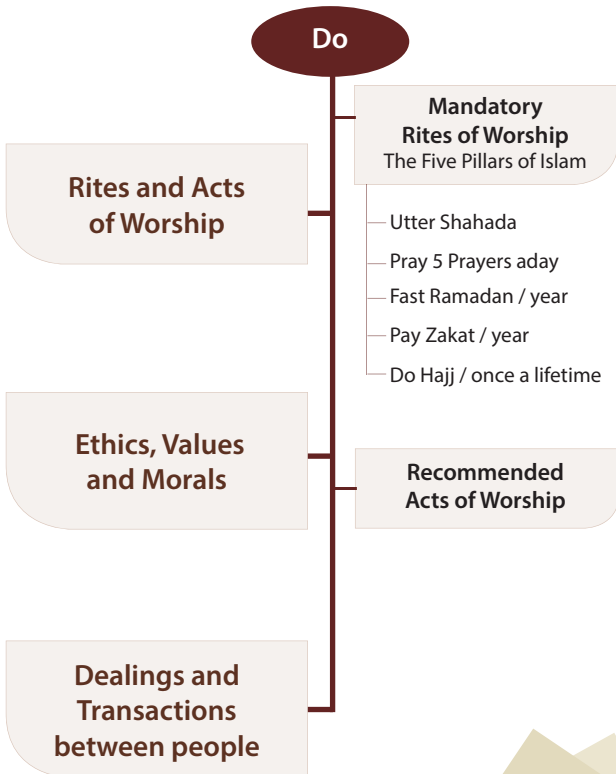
Do

Rites and Acts of Worship

Mandatory Rites of Worship
The Five Pillars of Islam

Utter Shahada
Pray 5 Prayers aday
Fast Ramadan / year
Pay Zakat / year
Do Hajj / once a lifetime

Ethics, Values and Morals

Recommended Acts of Worship

Dealings and Transactions between people